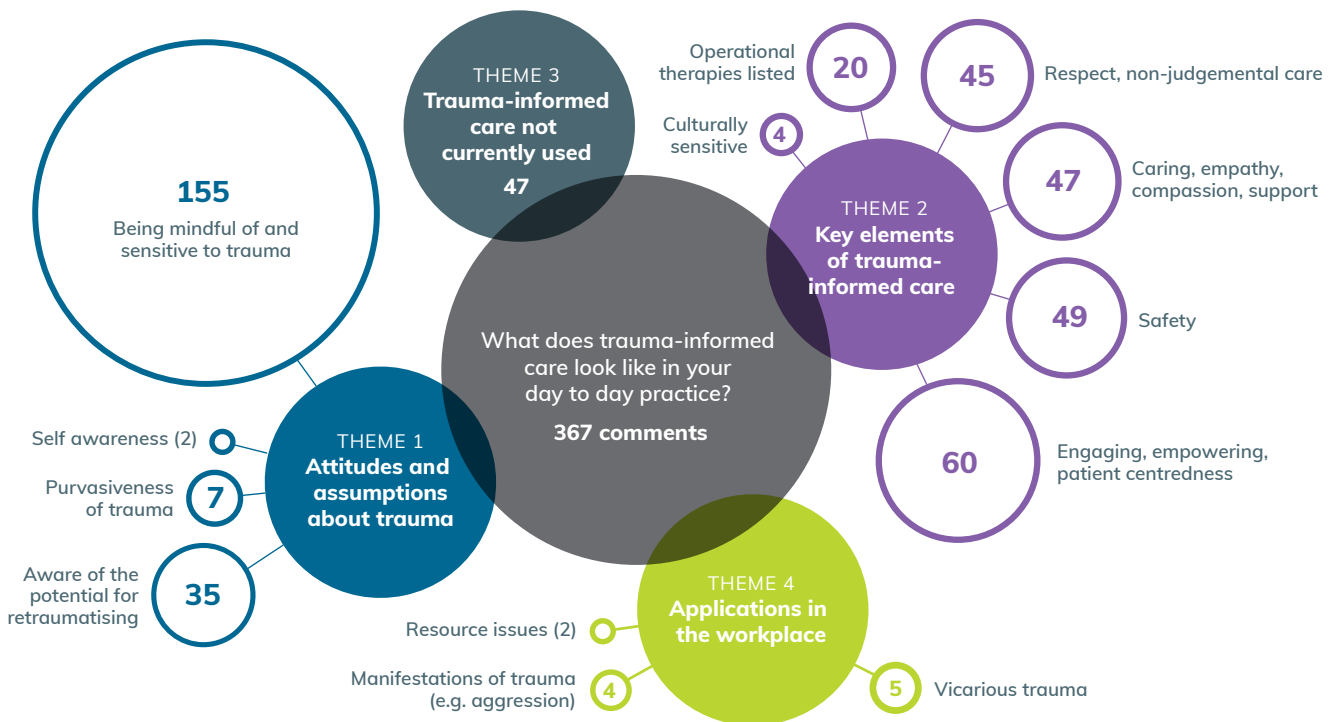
THEME 3
Trauma-informed care not currently used
47

Operational therapies listed
20

45
Respect, non-judgemental care

Culturally sensitive
4

155
Being mindful of and sensitive to trauma

THEME 2
Key elements of trauma-informed care

47
Caring, empathy, compassion, support

49
Safety

What does trauma-informed care look like in your day to day practice?
367 comments

60
Engaging, empowering, patient centredness

Self awareness (2)

THEME 1
Attitudes and assumptions about trauma

Purvasiveness of trauma
7

Aware of the potential for retraumatising
35

THEME 4
Applications in the workplace

Resource issues (2)

Manifestations of trauma (e.g. aggression)
4

5
Vicarious trauma